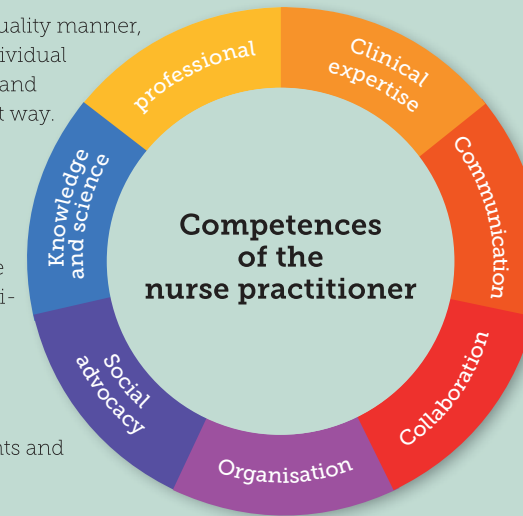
uality manner,
ividual
and
t way.

e
i-

nts and

professional

Clinical expertise

Communication

Collaboration

Organisation

Social advocacy

Knowledge and science

Competences of the nurse practitioner